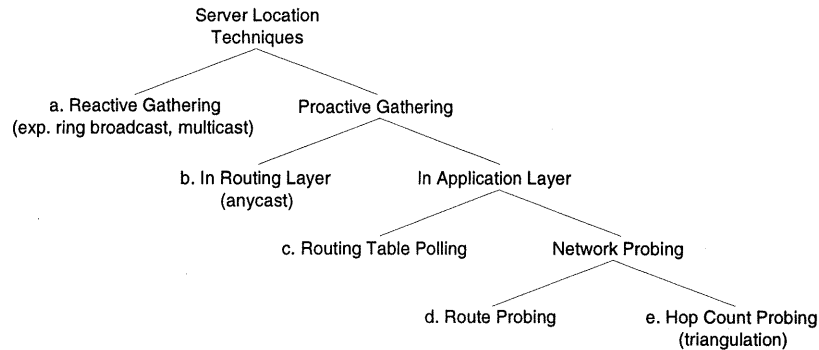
Server Location Techniques

a. Reactive Gathering (exp. ring broadcast, multicast)

Proactive Gathering

b. In Routing Layer (anycast)

In Application Layer

c. Routing Table Polling

Network Probing

d. Route Probing

e. Hop Count Probing (triangulation)